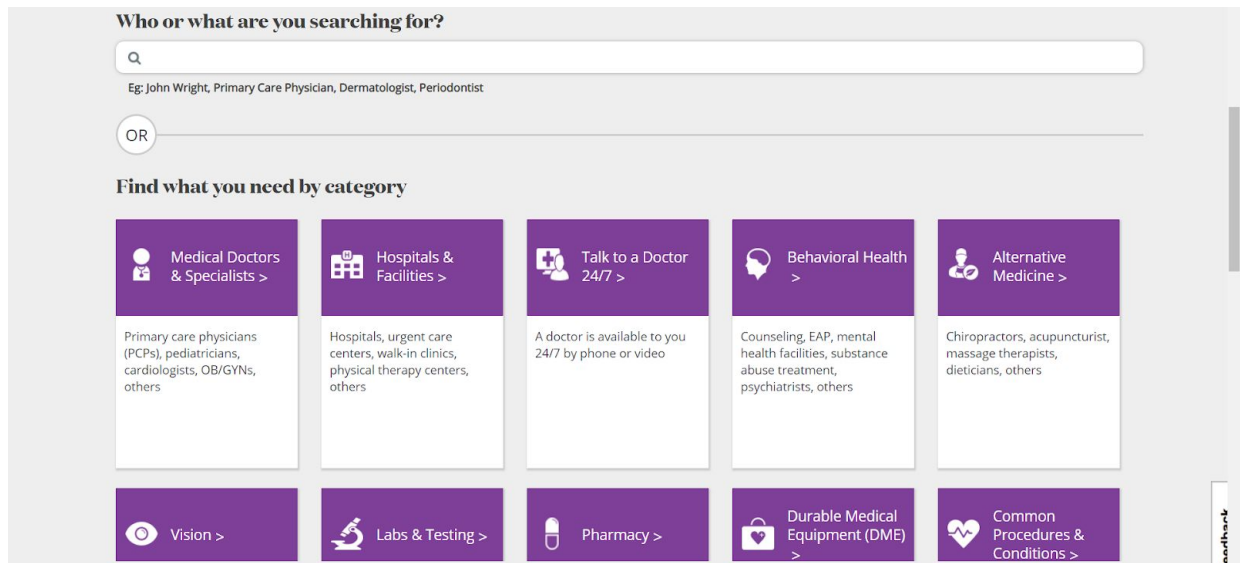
Who or what are you searching for?

Eg: John Wright, Primary Care Physician, Dermatologist, Periodontist

OR

Find what you need by category

Medical Doctors & Specialists >

Primary care physicians (PCPs), pediatricians, cardiologists, OB/GYNs, others

Hospitals & Facilities >

Hospitals, urgent care centers, walk-in clinics, physical therapy centers, others

Talk to a Doctor 24/7 >

A doctor is available to you 24/7 by phone or video

Behavioral Health >

Counseling, EAP, mental health facilities, substance abuse treatment, psychiatrists, others

Alternative Medicine >

Chiropractors, acupuncturist, massage therapists, dieticians, others

Vision >

Labs & Testing >

Pharmacy >

Durable Medical Equipment (DME) >

Common Procedures & Conditions >

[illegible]edback